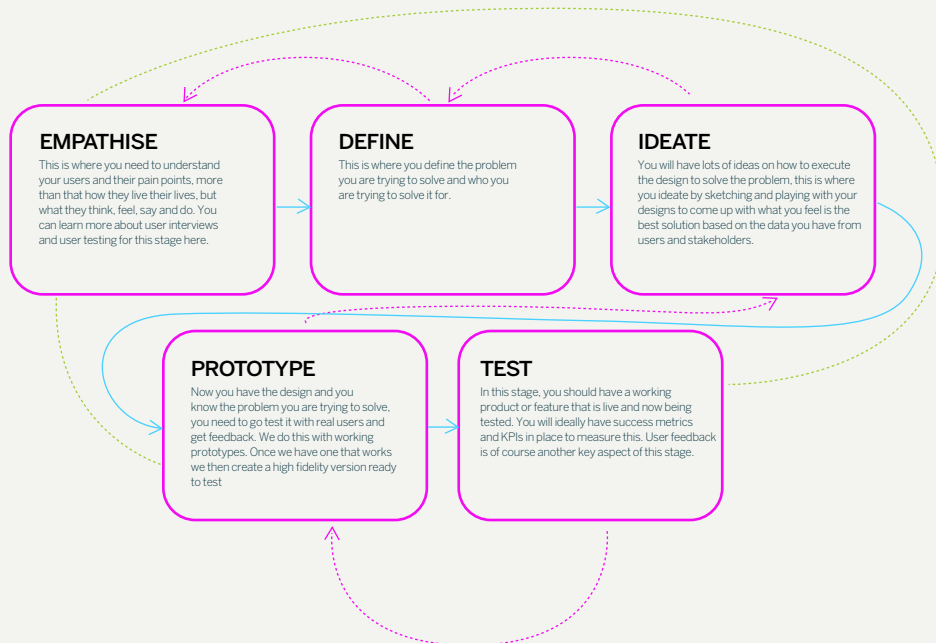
EMPATHISE

This is where you need to understand your users and their pain points, more than that how they live their lives, but what they think, feel, say and do. You can learn more about user interviews and user testing for this stage here.

DEFINE

This is where you define the problem you are trying to solve and who you are trying to solve it for.

IDEATE

You will have lots of ideas on how to execute the design to solve the problem, this is where you ideate by sketching and playing with your designs to come up with what you feel is the best solution based on the data you have from users and stakeholders.

PROTOTYPE

Now you have the design and you know the problem you are trying to solve, you need to go test it with real users and get feedback. We do this with working prototypes. Once we have one that works we then create a high fidelity version ready to test

TEST

In this stage, you should have a working product or feature that is live and now being tested. You will ideally have success metrics and KPIs in place to measure this. User feedback is of course another key aspect of this stage.